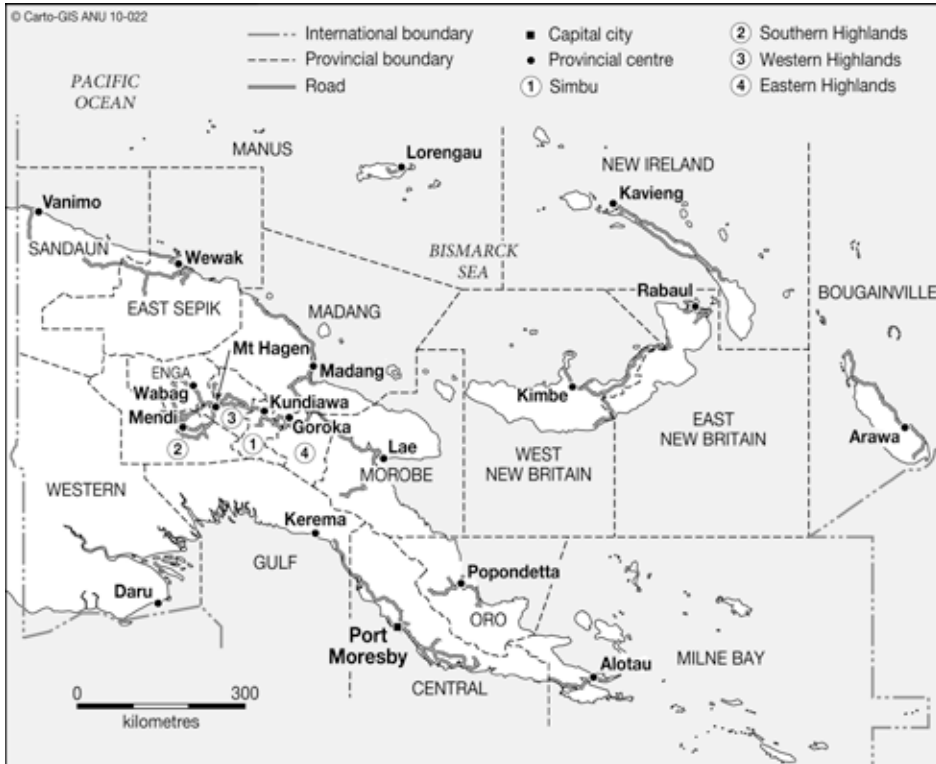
© Carto-GIS ANU 10-022

International boundary
Provincial boundary
Road
Capital city
Provincial centre
① Simbu
② Southern Highlands
③ Western Highlands
④ Eastern Highlands

PACIFIC OCEAN

MANUS
Lorengau
NEW IRELAND
Kavieng
Vanimo
SANDAUN
Wewak
BISMARCK SEA
Rabaul
BOUGAINVILLE
EAST SEPIK
MADANG
ENGA
Mt Hagen
Madang
Wabag
Mendi
③
Kundiawa
②
①
Goroka
④
Kimbe
EAST NEW BRITAIN
Lae
Arawa
MOROBE
WEST NEW BRITAIN
WESTERN
Kerema
GULF
Popondetta
Daru
ORO
Port Moresby
Alotau
MILNE BAY
CENTRAL

0
300
kilometres